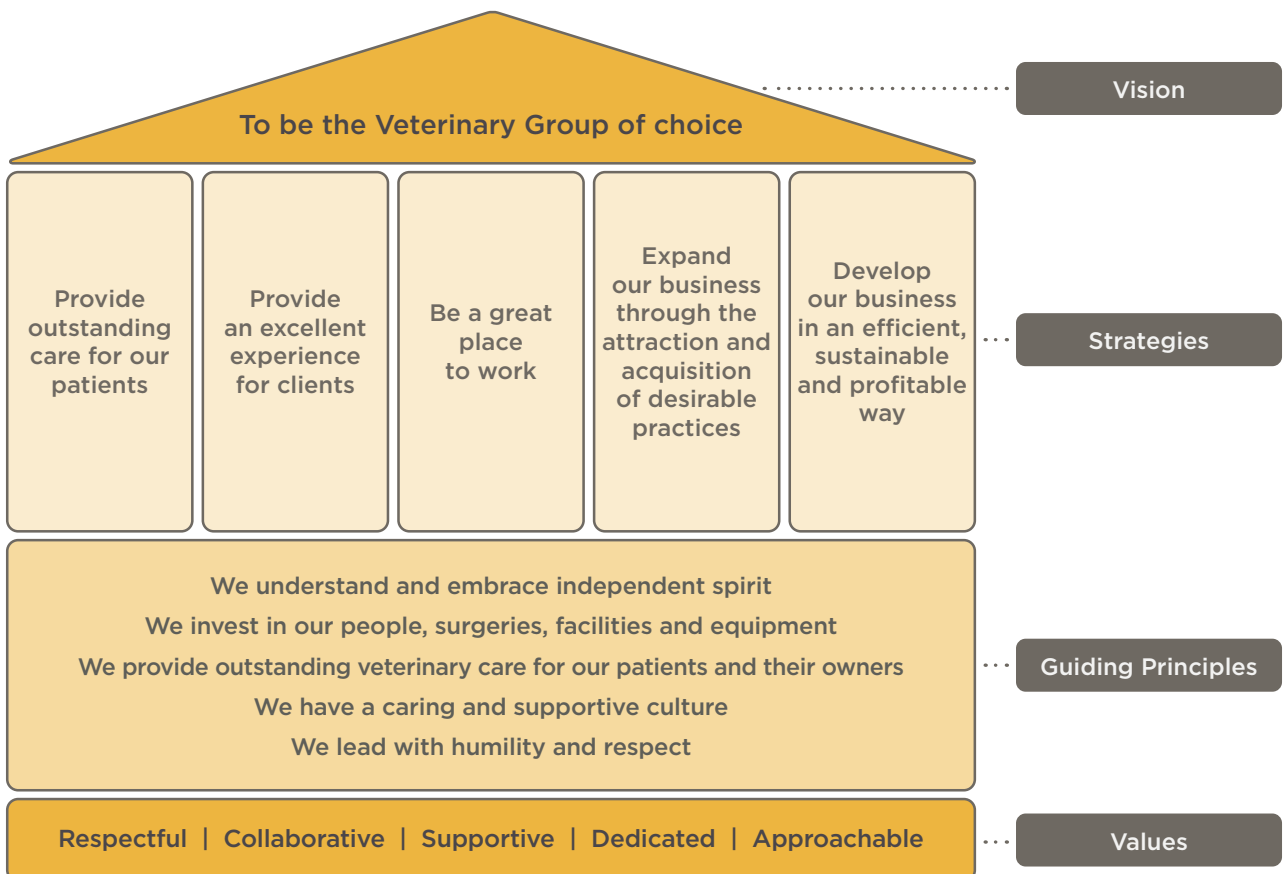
To be the Veterinary Group of choice

Vision

Provide outstanding care for our patients

Provide an excellent experience for clients

Be a great place to work

Expand our business through the attraction and acquisition of desirable practices

Develop our business in an efficient, sustainable and profitable way

Strategies

We understand and embrace independent spirit
We invest in our people, surgeries, facilities and equipment
We provide outstanding veterinary care for our patients and their owners
We have a caring and supportive culture
We lead with humility and respect

Guiding Principles

Respectful | Collaborative | Supportive | Dedicated | Approachable

Values